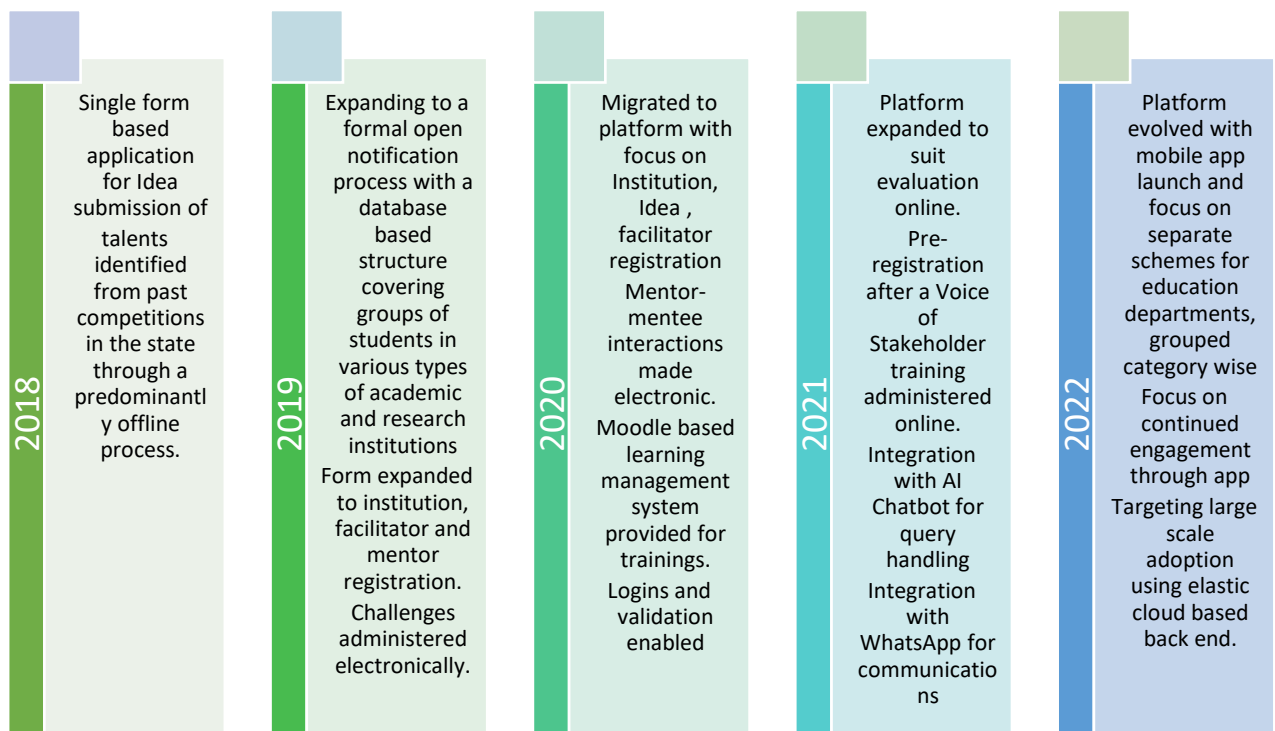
2018

Single form based application for Idea submission of talents identified from past competitions in the state through a predominantly offline process.

2019

Expanding to a formal open notification process with a database based structure covering groups of students in various types of academic and research institutions

Form expanded to institution, facilitator and mentor registration.

Challenges administered electronically.

2020

Migrated to platform with focus on Institution, Idea , facilitator registration

Mentor-mentee interactions made electronic.

Moodle based learning management system provided for trainings.

Logins and validation enabled

2021

Platform expanded to suit evaluation online.

Pre-registration after a Voice of Stakeholder training administered online.

Integration with AI Chatbot for query handling

Integration with WhatsApp for communications

2022

Platform evolved with mobile app launch and focus on separate schemes for education departments, grouped category wise

Focus on continued engagement through app

Targeting large scale adoption using elastic cloud based back end.